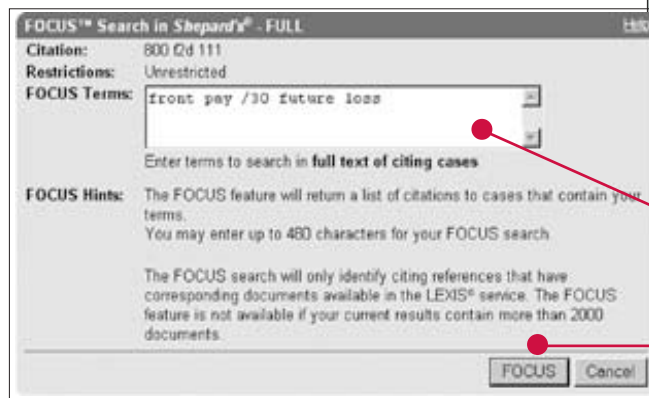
FOCUS™ Search in Shepard's® - FULL

Help

Citation: 800 f2d 111

Restrictions: Unrestricted

FOCUS Terms: front pay /30 future loss

Enter terms to search in full text of citing cases

FOCUS Hints: The FOCUS feature will return a list of citations to cases that contain your terms.
You may enter up to 480 characters for your FOCUS search.

The FOCUS search will only identify citing references that have corresponding documents available in the LEXIS® service. The FOCUS feature is not available if your current results contain more than 2000 documents.

FOCUS Cancel